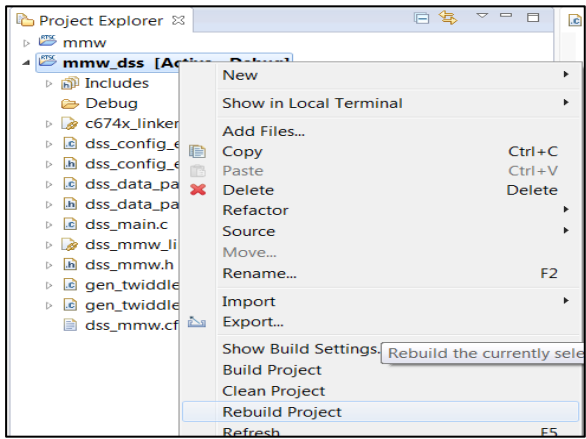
Project Explorer
mmw
mmw_dss [Active - Debug]
Includes
Debug
c674x_linker
dss_config_e
dss_config_e
dss_data_pa
dss_data_pa
dss_main.c
dss_mmw_li
dss_mmw.h
gen_twiddle
gen_twiddle
dss_mmw.cf

New
Show in Local Terminal
Add Files...
Copy Ctrl+C
Paste Ctrl+V
Delete Delete
Refactor
Source
Move...
Rename... F2
Import
Export...
Show Build Settings...
Rebuild the currently sele
Build Project
Clean Project
Rebuild Project
Refresh F5